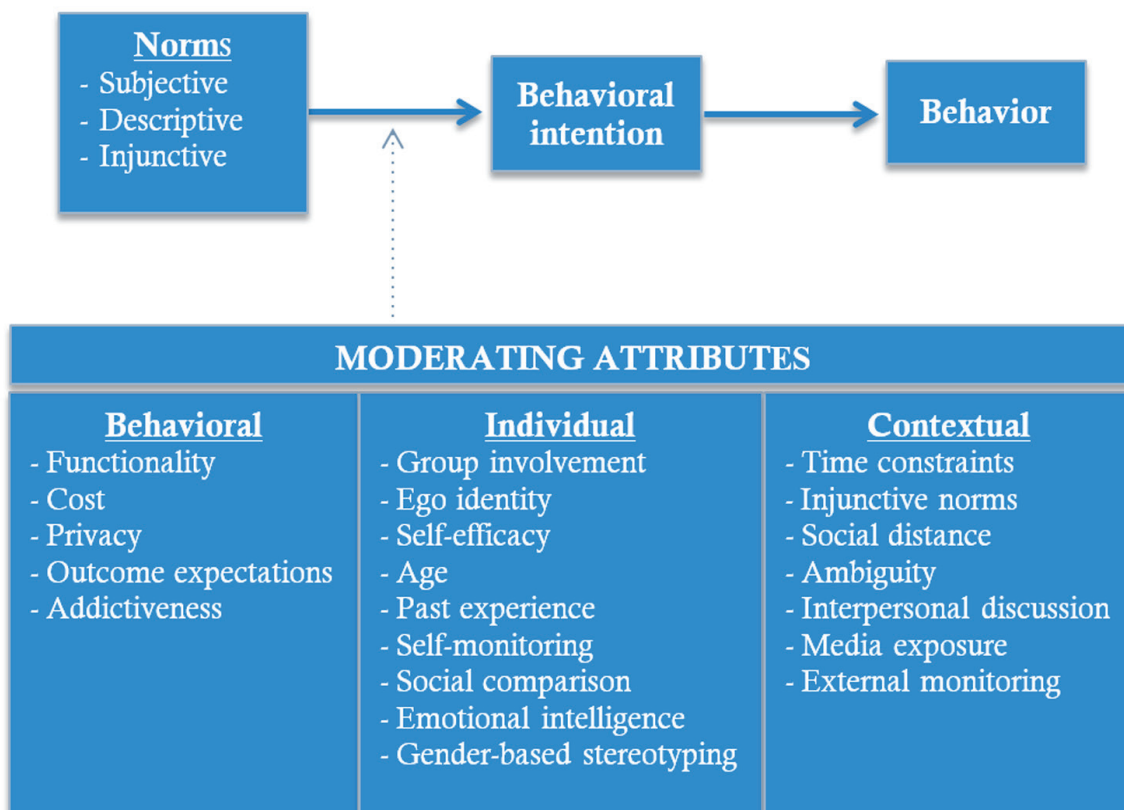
Norms
- Subjective
- Descriptive
- Injunctive

Behavioral intention

Behavior

MODERATING ATTRIBUTES

Behavioral
- Functionality
- Cost
- Privacy
- Outcome expectations
- Addictiveness

Individual
- Group involvement
- Ego identity
- Self-efficacy
- Age
- Past experience
- Self-monitoring
- Social comparison
- Emotional intelligence
- Gender-based stereotyping

Contextual
- Time constraints
- Injunctive norms
- Social distance
- Ambiguity
- Interpersonal discussion
- Media exposure
- External monitoring